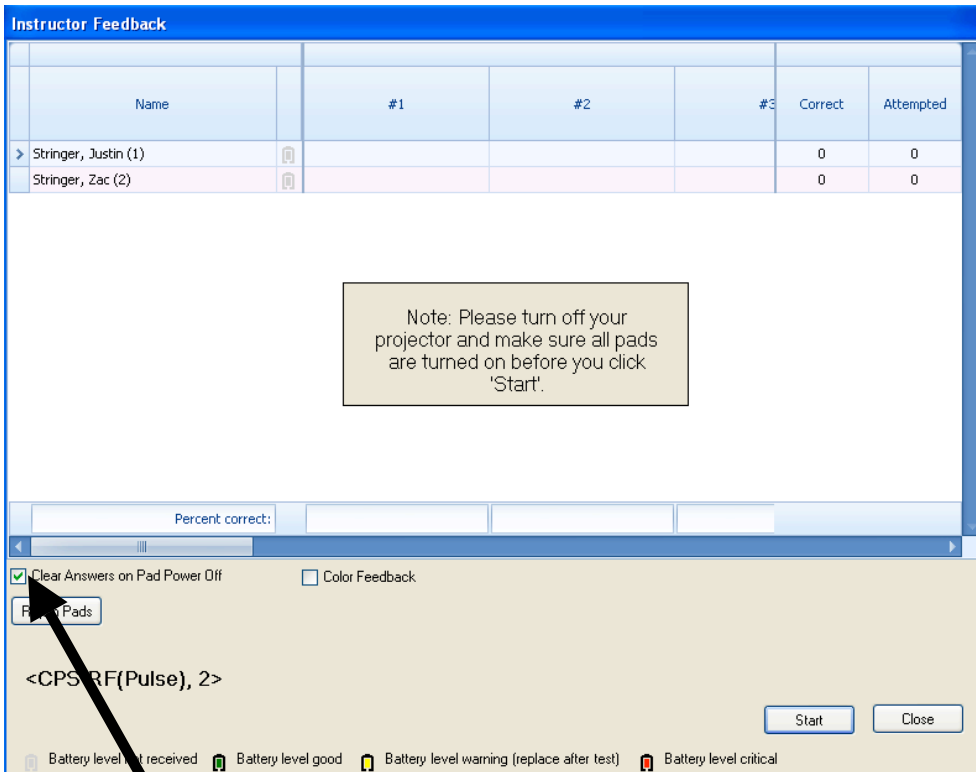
Instructor Feedback

| Name | | #1 | #2 | #3 | Correct | Attempted |
|---|---|---|---|---|---|---|
| Stringer, Justin (1) | | | | | 0 | 0 |
| Stringer, Zac (2) | | | | | 0 | 0 |

Note: Please turn off your projector and make sure all pads are turned on before you click 'Start'.

Percent correct:

Clear Answers on Pad Power Off

Color Feedback

R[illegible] Pads

<CPS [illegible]RF(Pulse), 2>

Start

Close

Battery level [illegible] received Battery level good Battery level warning (replace after test) Battery level critical